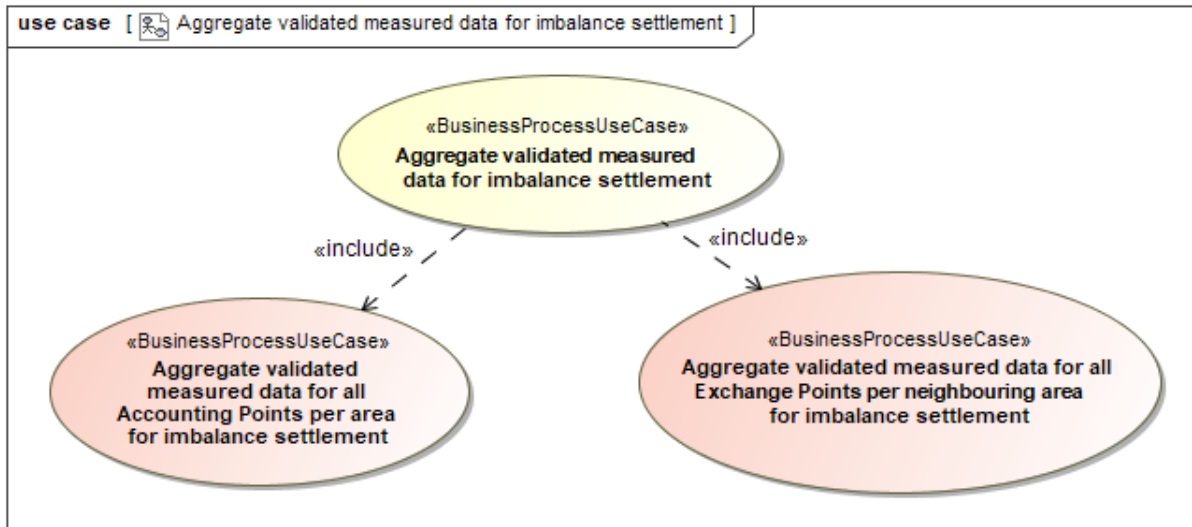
use case [ Aggregate validated measured data for imbalance settlement ]

«BusinessProcessUseCase»
Aggregate validated measured data for imbalance settlement

«include»

«include»

«BusinessProcessUseCase»
Aggregate validated measured data for all Accounting Points per area for imbalance settlement

«BusinessProcessUseCase»
Aggregate validated measured data for all Exchange Points per neighbouring area for imbalance settlement